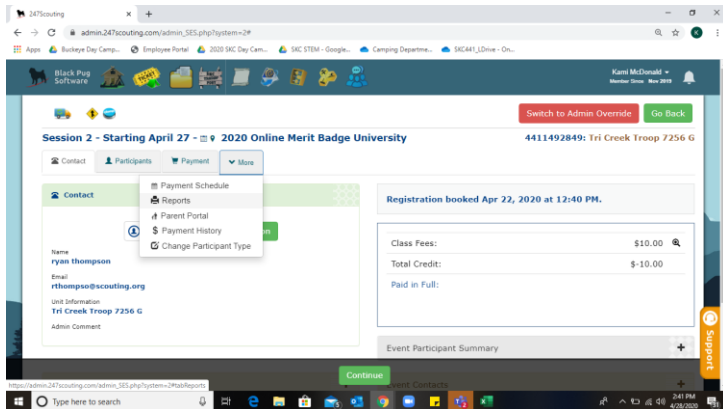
247Scouting
admin.247scouting.com/admin_SES.php?system=2#
Apps Buckeye Day Camp... Employee Portal 2020 SKC Day Cam... SKC STEM - Google... Camping Departme... SKC441_LDrive - On...
Black Pug Software
Kami McDonald
Member Since: Nov 2019
Switch to Admin Override
Go Back
Session 2 - Starting April 27 - 2020 Online Merit Badge University
4411492849: Tri Creek Troop 7256 G
Contact
Participants
Payment
More
Payment Schedule
Reports
Parent Portal
Payment History
Change Participant Type
Contact
Name
ryan thompson
Email
rthompso@scouting.org
Unit Information
Tri Creek Troop 7256 G
Admin Comment
Registration booked Apr 22, 2020 at 12:40 PM.
Class Fees: $10.00
Total Credit: $-10.00
Paid in Full:
Event Participant Summary
Event Contacts
Continue
Support
https://admin.247scouting.com/admin_SES.php?system=2#tabReports
Type here to search
2:41 PM
4/28/2020